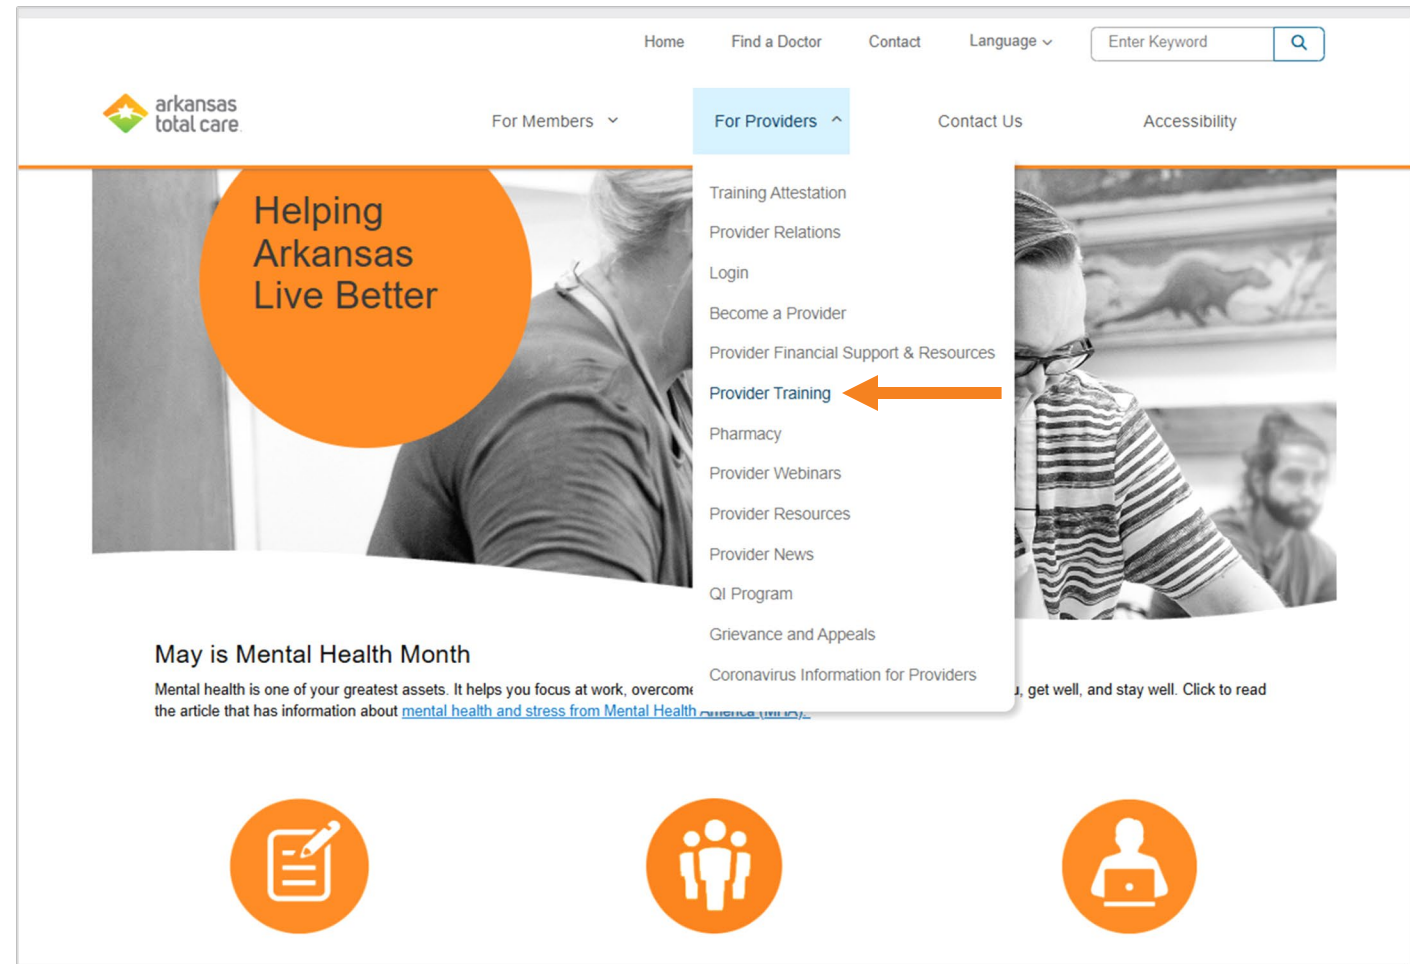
Home Find a Doctor Contact Language Enter Keyword

arkansas total care

For Members For Providers Contact Us Accessibility

Helping Arkansas Live Better

Training Attestation
Provider Relations
Login
Become a Provider
Provider Financial Support & Resources
Provider Training
Pharmacy
Provider Webinars
Provider Resources
Provider News
QI Program
Grievance and Appeals
Coronavirus Information for Providers

May is Mental Health Month

Mental health is one of your greatest assets. It helps you focus at work, overcome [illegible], get well, and stay well. Click to read the article that has information about mental health and stress from Mental Health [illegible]